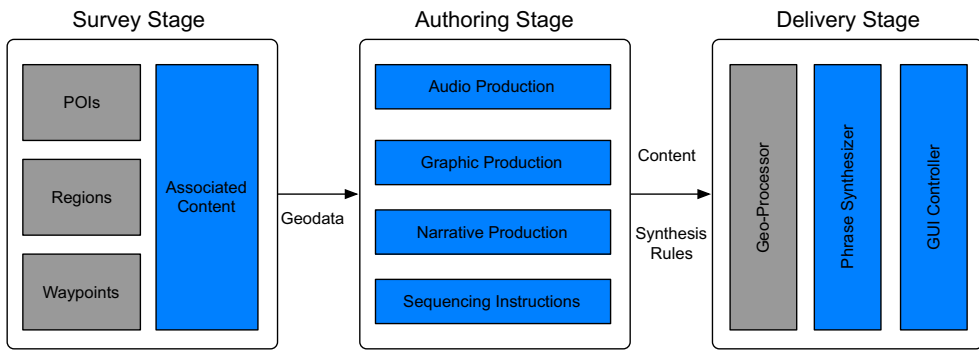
Survey Stage

POIs

Regions

Waypoints

Associated Content

Geodata

Authoring Stage

Audio Production

Graphic Production

Narrative Production

Sequencing Instructions

Content

Synthesis Rules

Delivery Stage

Geo-Processor

Phrase Synthesizer

GUI Controller